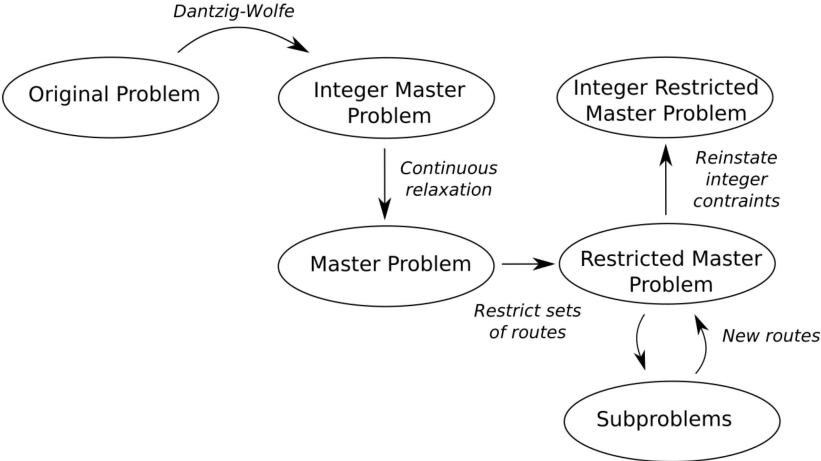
Dantzig-Wolfe

Original Problem

Integer Master Problem

Integer Restricted Master Problem

Continuous relaxation

Reinstate integer contraints

Master Problem

Restricted Master Problem

Restrict sets of routes

New routes

Subproblems